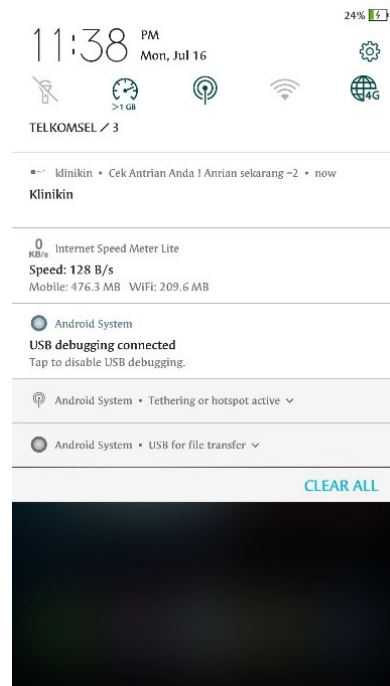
24%

11:38 PM Mon, Jul 16

>1 GB

4G

TELKOMSEL / 3

klinikin • Cek Antrian Anda ! Anrian sekarang -2 • now

Klinikin

0 KB/s Internet Speed Meter Lite

Speed: 128 B/s

Mobile: 476.3 MB WiFi: 209.6 MB

Android System

USB debugging connected

Tap to disable USB debugging.

Android System • Tethering or hotspot active

Android System • USB for file transfer

CLEAR ALL